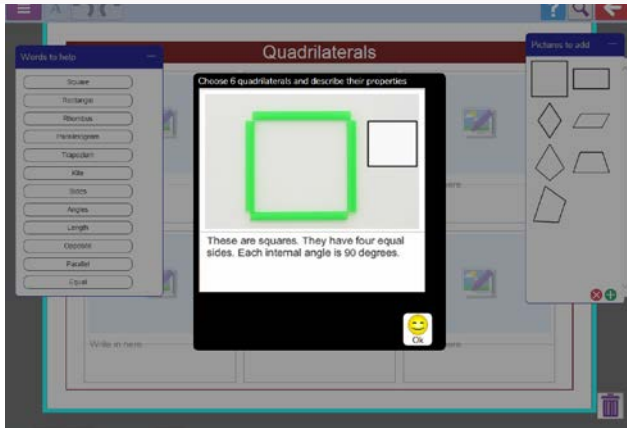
Quadrilaterals

Words to help

Square

Rectangle

Rhombus

Parallelogram

Trapezium

Kite

Sides

Angles

Length

Opposite

Parallel

Equal

Choose 6 quadrilaterals and describe their properties

These are squares. They have four equal sides. Each internal angle is 90 degrees.

Ok

Pictures to add

Write in here